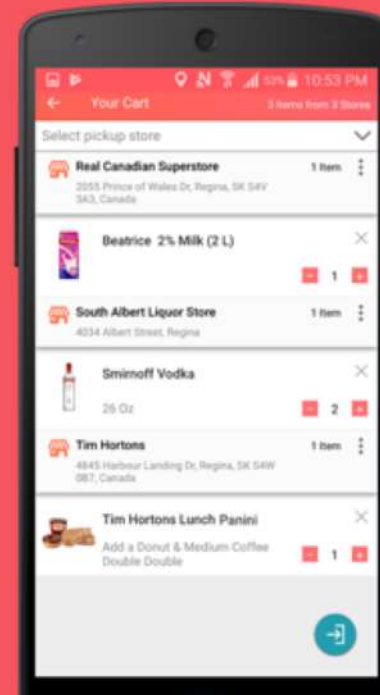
53% 10:53 PM

Your Cart

3 Items from 3 Stores

Select pickup store

Real Canadian Superstore

2055 Prince of Wales Dr, Regina, SK S4V 3A3, Canada

1 Item

Beatrice 2% Milk (2 L)

1

South Albert Liquor Store

4034 Albert Street, Regina

1 Item

Smirnoff Vodka

26 Oz

2

Tim Hortons

4845 Harbour Landing Dr, Regina, SK S4W 0B7, Canada

1 Item

Tim Hortons Lunch Panini

Add a Donut & Medium Coffee Double Double

1